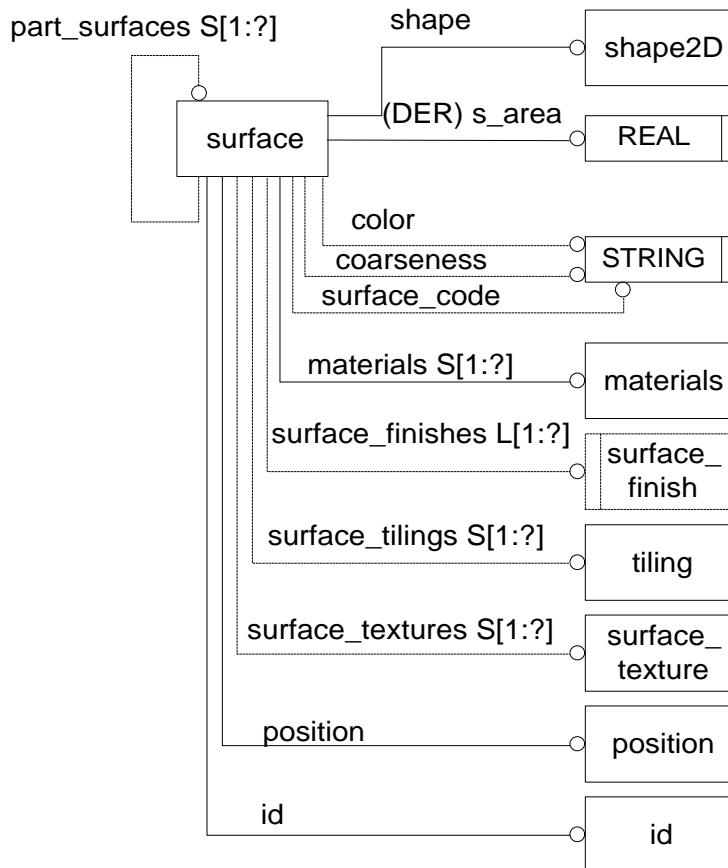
part_surfaces S[1:?]

shape

shape2D

surface

(DER) s_area

REAL

color

coarseness

STRING

surface_code

materials S[1:?]

materials

surface_finishes L[1:?]

surface_finish

surface_tilings S[1:?]

tiling

surface_textures S[1:?]

surface_texture

position

position

id

id